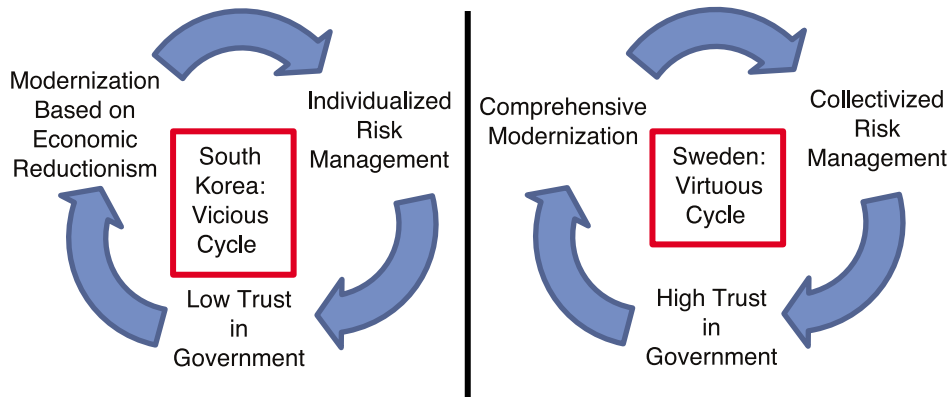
Modernization Based on Economic Reductionism

Individualized Risk Management

South Korea: Vicious Cycle

Low Trust in Government

Comprehensive Modernization

Collectivized Risk Management

Sweden: Virtuous Cycle

High Trust in Government